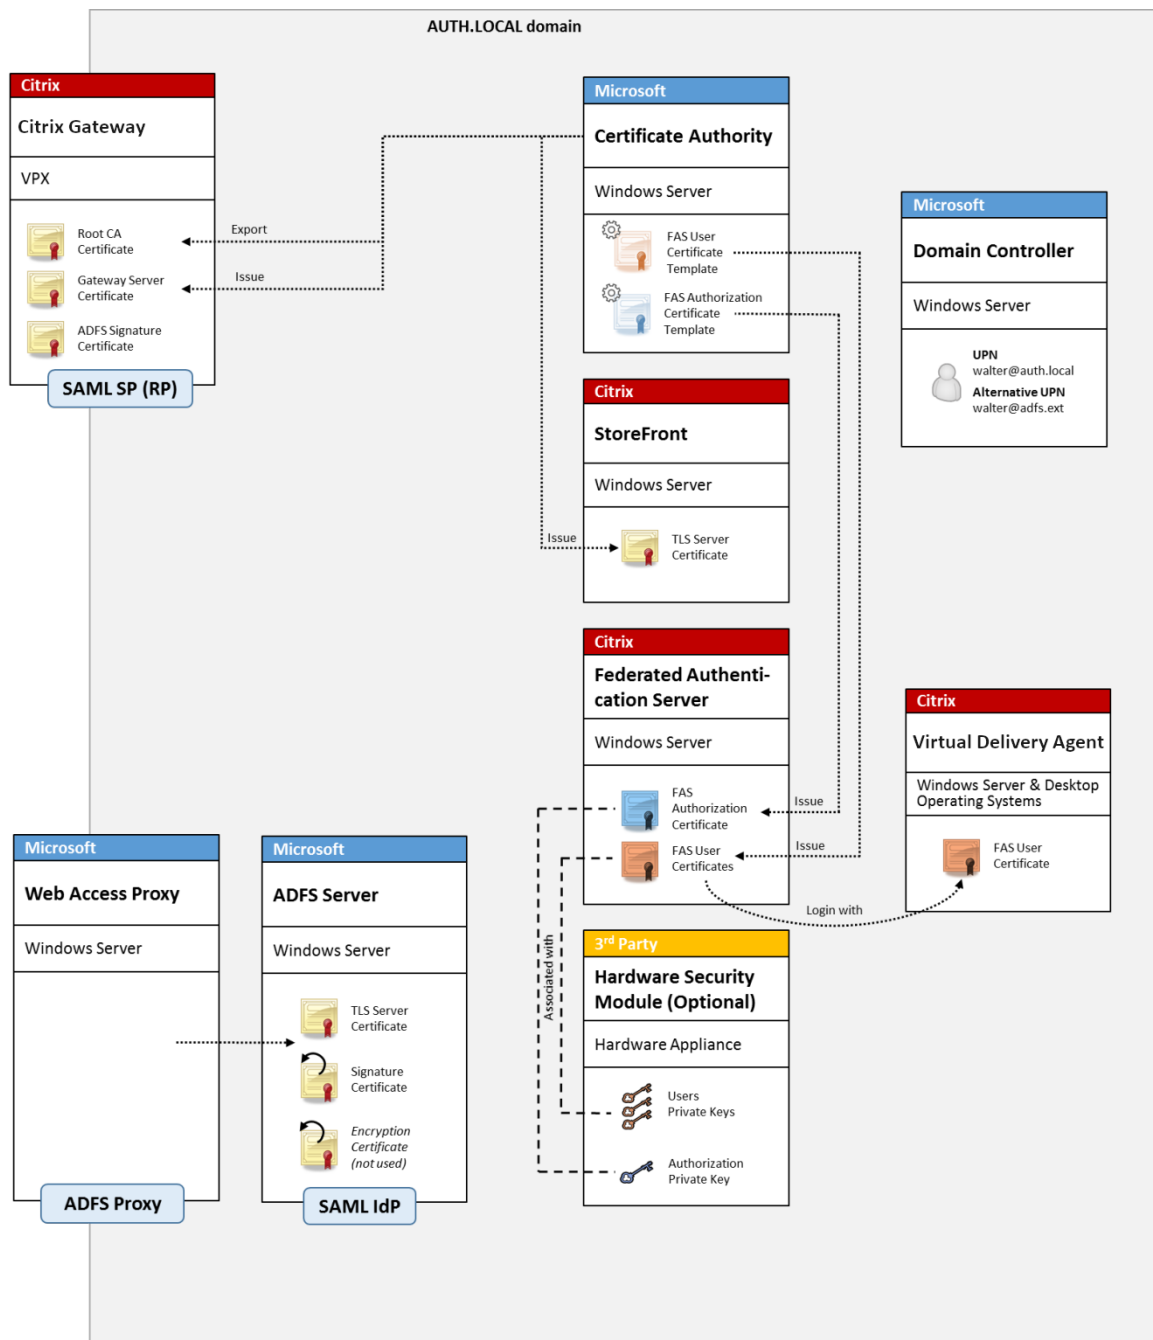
AUTH.LOCAL domain

Citrix
Citrix Gateway
VPX
Root CA Certificate
Gateway Server Certificate
ADFS Signature Certificate
SAML SP (RP)

Export
Issue

Microsoft
Certificate Authority
Windows Server
FAS User Certificate Template
FAS Authorization Certificate Template

Microsoft
Domain Controller
Windows Server
UPN
walter@auth.local
Alternative UPN
walter@adfs.ext

Citrix
StoreFront
Windows Server
Issue
TLS Server Certificate

Citrix
Federated Authentication Server
Windows Server
FAS Authorization Certificate
FAS User Certificates
Issue
Issue

Citrix
Virtual Delivery Agent
Windows Server & Desktop Operating Systems
FAS User Certificate
Login with

Microsoft
Web Access Proxy
Windows Server
ADFS Proxy

Microsoft
ADFS Server
Windows Server
TLS Server Certificate
Signature Certificate
Encryption Certificate (not used)
SAML IdP

Associated with

3$^{rd}$ Party
Hardware Security Module (Optional)
Hardware Appliance
Users Private Keys
Authorization Private Key